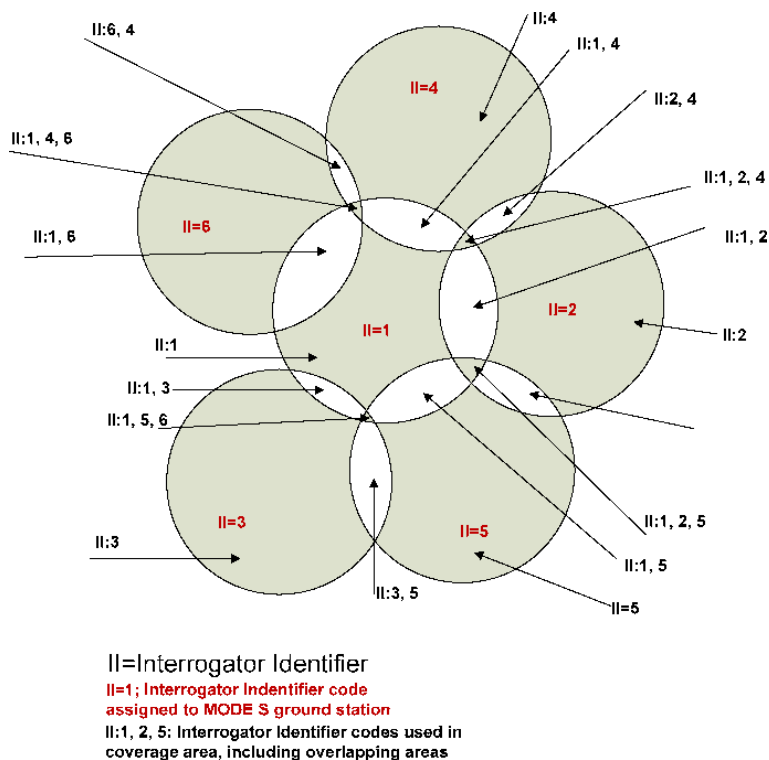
II:6, 4
II:4
II:1, 4
II:2, 4
II=4
II:1, 4, 6
II:1, 2, 4
II=6
II:1, 6
II:1, 2
II=1
II=2
II:2
II:1
II:1, 3
II:1, 5, 6
II=3
II=5
II:1, 2, 5
II:3
II:1, 5
II:3, 5
II=5

II=Interrogator Identifier
II=1; Interrogator Indentifier code assigned to MODE S ground station
II:1, 2, 5: Interrogator Identifier codes used in coverage area, including overlapping areas